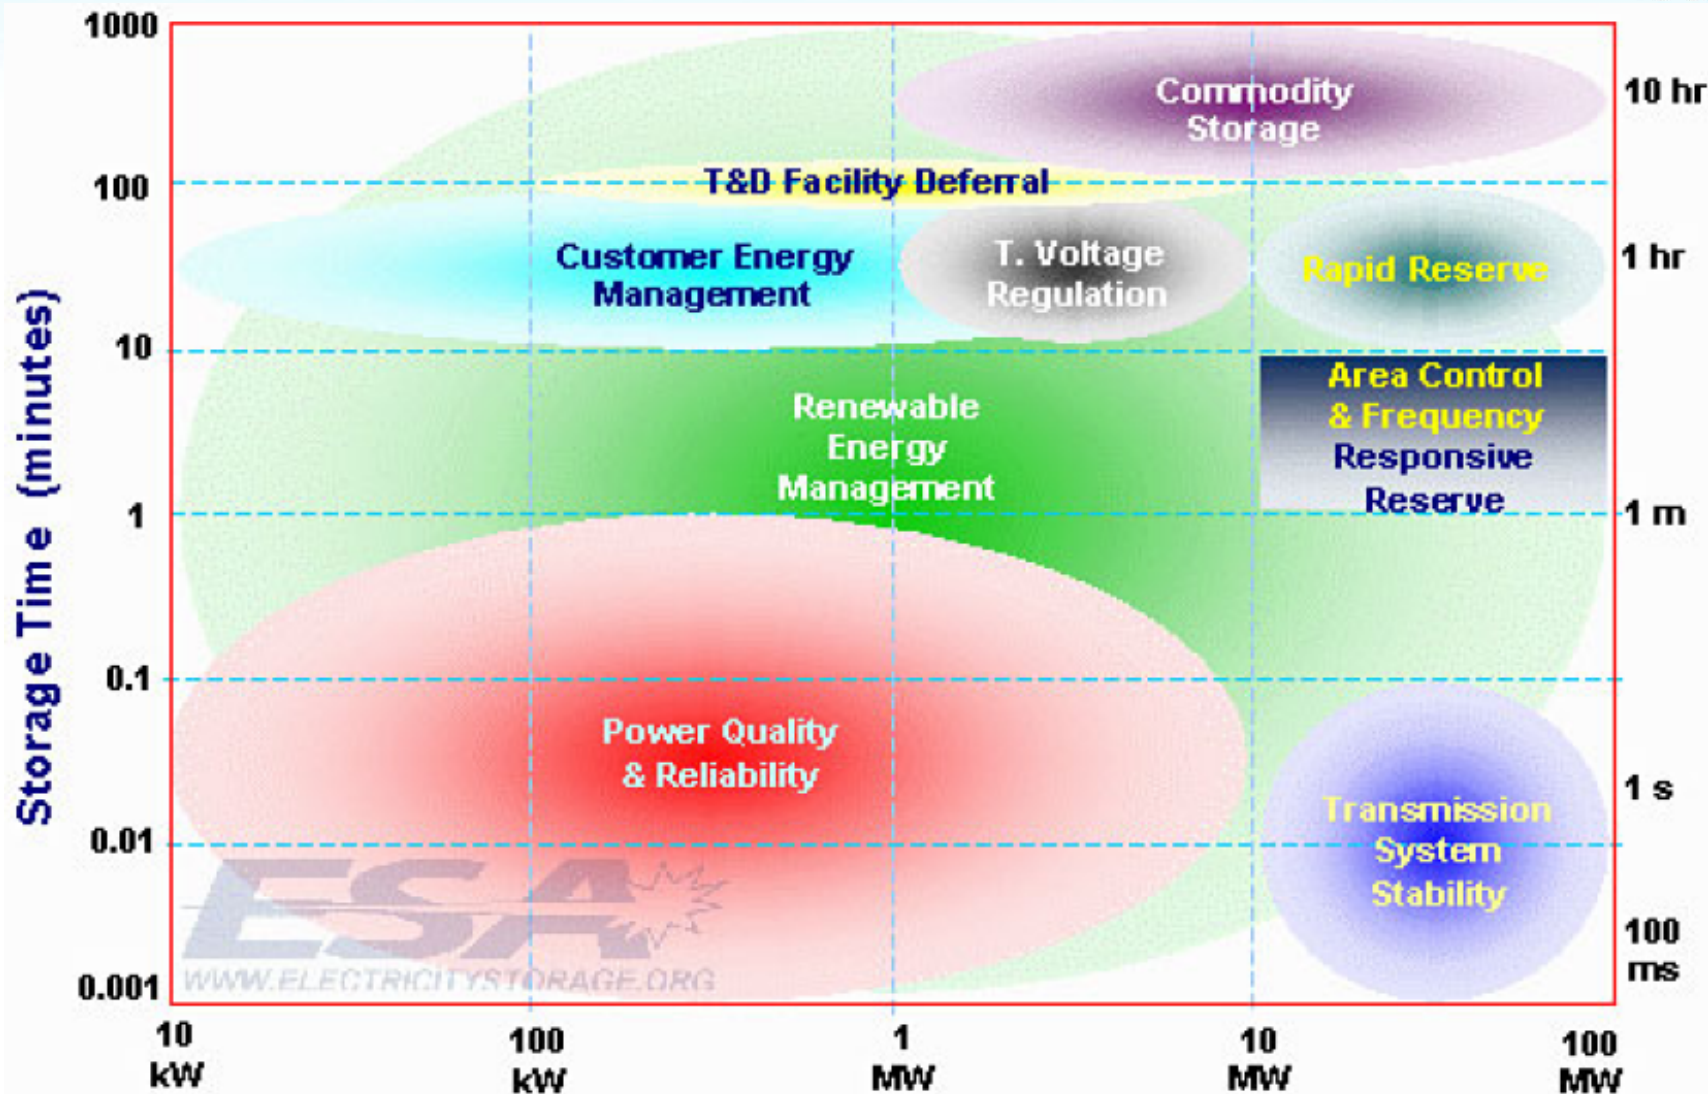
Storage Time (minutes)

1000

100

10

1

0.1

0.01

0.001

10 hr

1 hr

1 m

1 s

100 ms

Commodity Storage

T&D Facility Deferral

Customer Energy Management

T. Voltage Regulation

Rapid Reserve

Area Control & Frequency Responsive Reserve

Renewable Energy Management

Power Quality & Reliability

Transmission System Stability

ESA

WWW.ELECTRICITYSTORAGE.ORG

10 kW

100 kW

1 MW

10 MW

100 MW